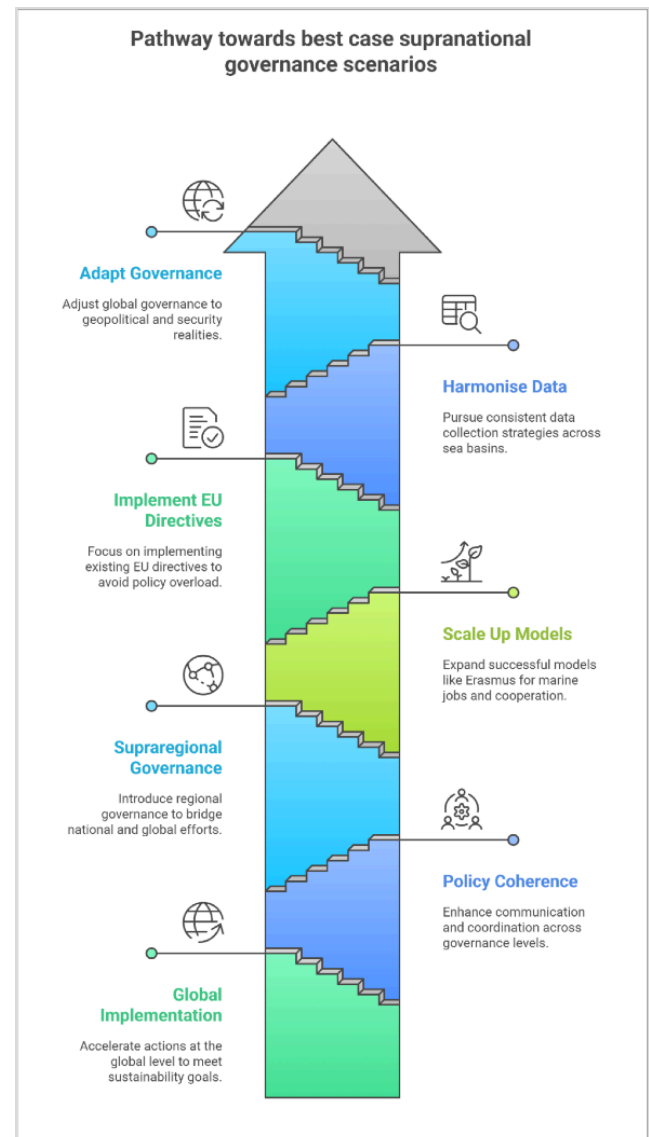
Pathway towards best case supranational governance scenarios

Adapt Governance

Adjust global governance to geopolitical and security realities.

Harmonise Data

Pursue consistent data collection strategies across sea basins.

Implement EU Directives

Focus on implementing existing EU directives to avoid policy overload.

Scale Up Models

Expand successful models like Erasmus for marine jobs and cooperation.

Supraregional Governance

Introduce regional governance to bridge national and global efforts.

Policy Coherence

Enhance communication and coordination across governance levels.

Global Implementation

Accelerate actions at the global level to meet sustainability goals.